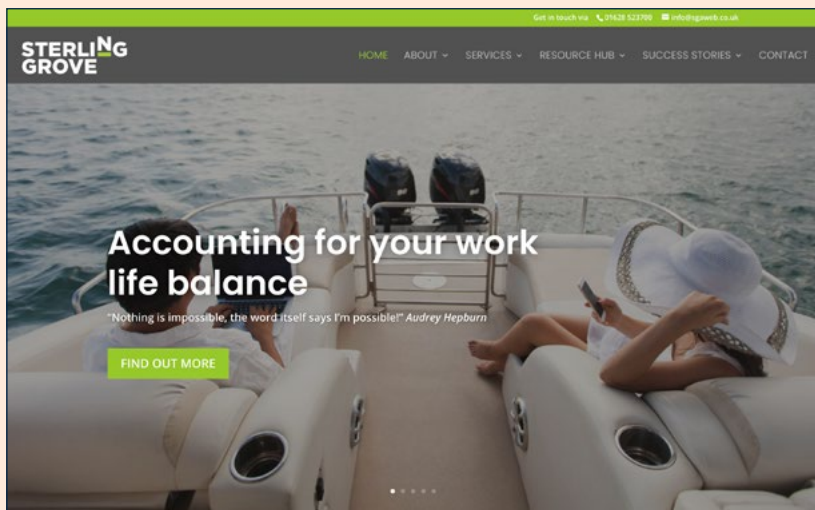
Get in touch via 01628 523700 info@sgaweb.co.uk

STERLING GROVE

HOME ABOUT SERVICES RESOURCE HUB SUCCESS STORIES CONTACT

Accounting for your work life balance

"Nothing is impossible, the word itself says I'm possible!" Audrey Hepburn

FIND OUT MORE